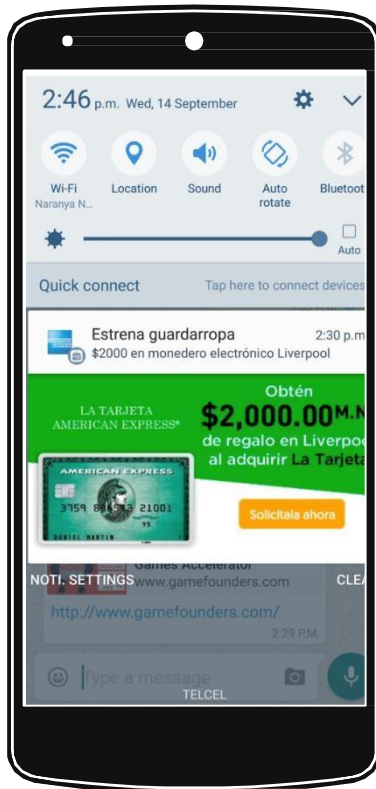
2:46 p.m. Wed, 14 September

Wi-Fi
Naranya N...

Location

Sound

Auto rotate

Bluetoot

Auto

Quick connect

Tap here to connect devices

Estrena guardarropa

2:30 p

$2000 en monedero electrónico Liverpool

LA TARJETA AMERICAN EXPRESS®

Obtén

$2,000.00M.N

de regalo en Liverpoo

al adquirir La Tarjeta

AMERICAN EXPRESS

3759 876543 21001

DANIEL MARTIN

Solicítala ahora

Games Accelerator

www.gamefounders.com

NOTI. SETTINGS

CLE

http://www.gamefounders.com/

2:29 P.M.

Type a message

TELCEL